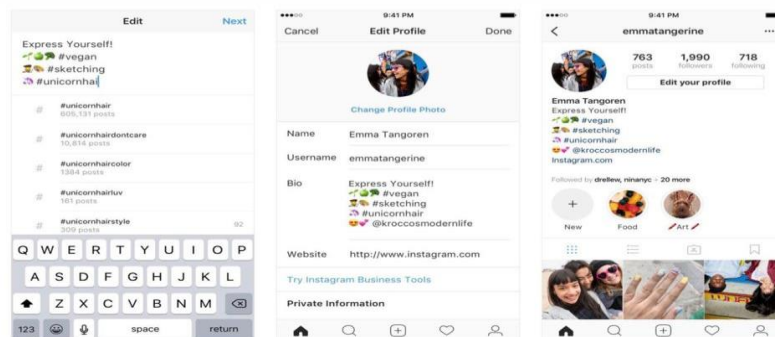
Edit
Next

Express Yourself!
#vegan
#sketching
#unicornhai

#unicornhair
605,131 posts

#unicornhairdontcare
10,814 posts

#unicornhaircolor
1384 posts

#unicornhairluv
161 posts

#unicornhairstyle
309 posts

Q W E R T Y U I O P
A S D F G H J K L
Z X C V B N M
123 space return

9:41 PM
Cancel
Edit Profile
Done

Change Profile Photo

Name Emma Tangoren
Username emmatangerine
Bio Express Yourself!
#vegan
#sketching
#unicornhair
@kroccosmodernlife
Website http://www.instagram.com

Try Instagram Business Tools

Private Information

9:41 PM
emmatangerine

763 posts
1,990 followers
718 following

Edit your profile

Emma Tangoren
Express Yourself!
#vegan
#sketching
#unicornhair
@kroccosmodernlife
Instagram.com

Followed by drellew, ninanyc + 20 more

New
Food
Art